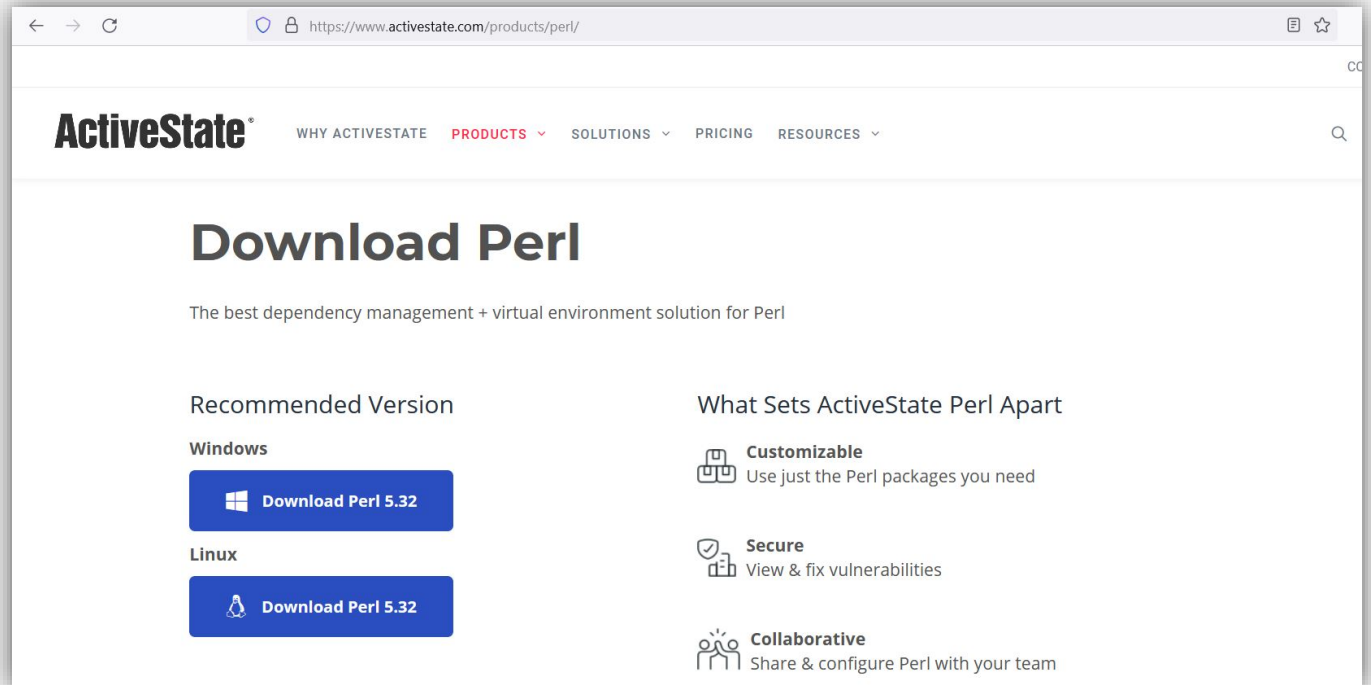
https://www.activestate.com/products/perl/

CO

ActiveState®

WHY ACTIVESTATE PRODUCTS SOLUTIONS PRICING RESOURCES

Download Perl

The best dependency management + virtual environment solution for Perl

Recommended Version

Windows

Download Perl 5.32

Linux

Download Perl 5.32

What Sets ActiveState Perl Apart

Customizable
Use just the Perl packages you need

Secure
View & fix vulnerabilities

Collaborative
Share & configure Perl with your team